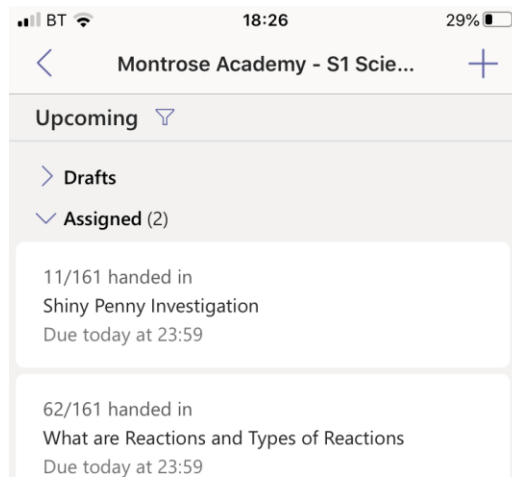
BT 18:26 29%

Montrose Academy - S1 Scie...

Upcoming

Drafts

Assigned (2)

11/161 handed in
Shiny Penny Investigation
Due today at 23:59

62/161 handed in
What are Reactions and Types of Reactions
Due today at 23:59